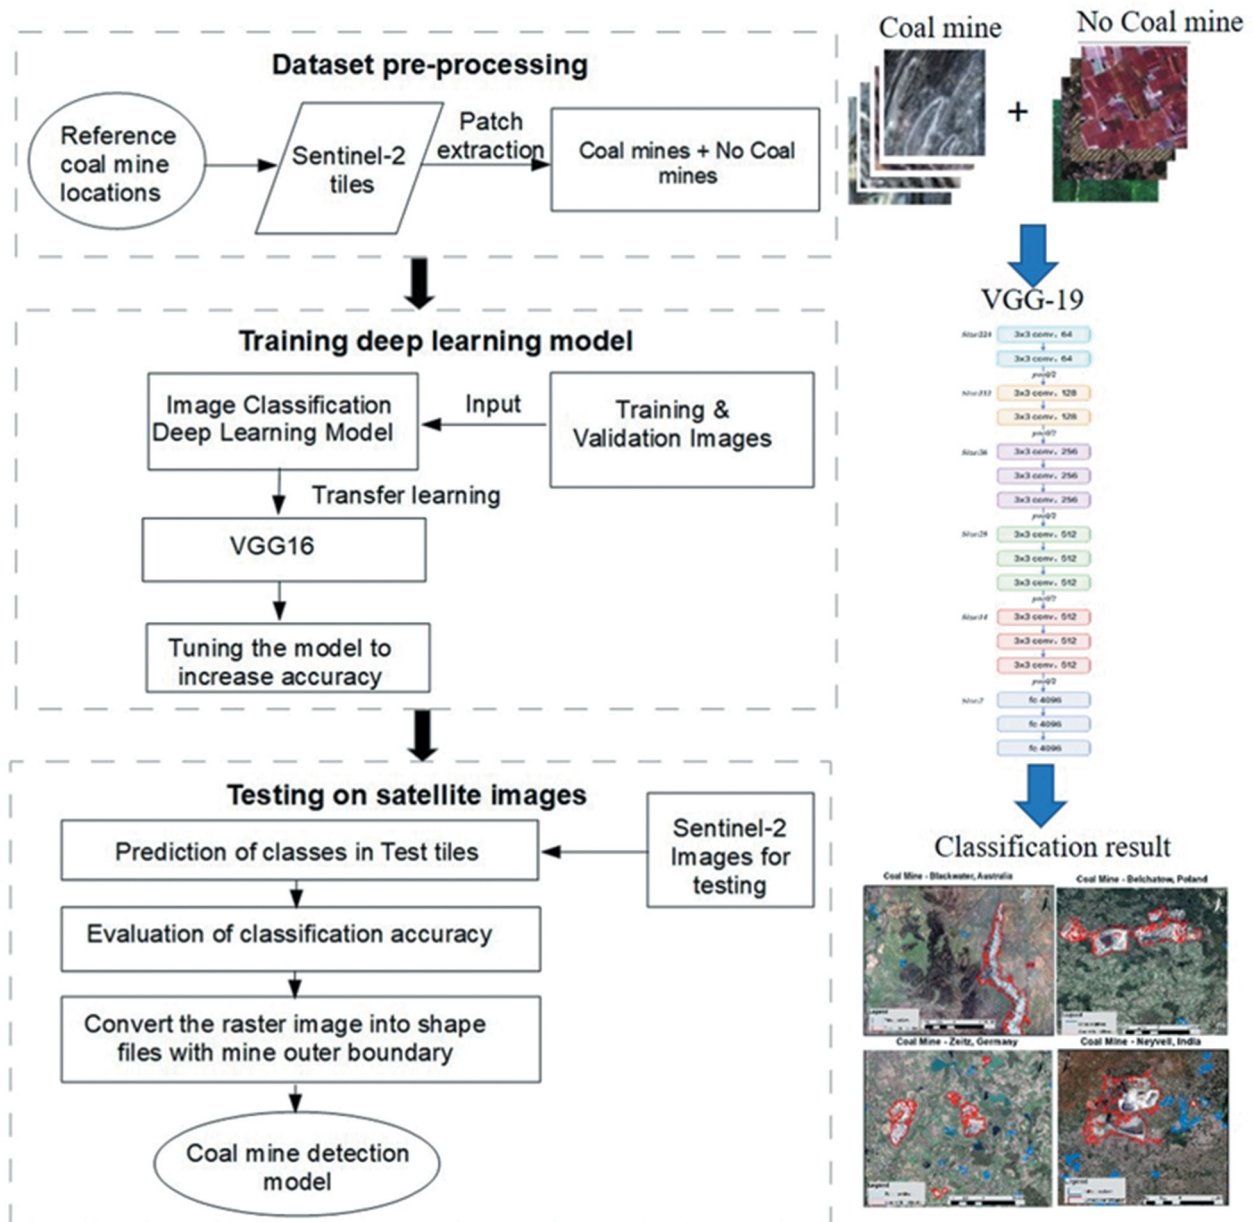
Dataset pre-processing

Reference coal mine locations

Sentinel-2 tiles

Patch extraction

Coal mines + No Coal mines

Coal mine

No Coal mine

+

VGG-19

Size224

3x3 conv. 64

3x3 conv. 64

pool/2

Size112

3x3 conv. 128

3x3 conv. 128

pool/2

Size56

3x3 conv. 256

3x3 conv. 256

3x3 conv. 256

pool/2

Size28

3x3 conv. 512

3x3 conv. 512

3x3 conv. 512

pool/2

Size14

3x3 conv. 512

3x3 conv. 512

3x3 conv. 512

pool/2

Size7

fc 4096

fc 4096

fc 4096

Training deep learning model

Image Classification Deep Learning Model

Input

Training & Validation Images

Transfer learning

VGG16

Tuning the model to increase accuracy

Testing on satellite images

Prediction of classes in Test tiles

Sentinel-2 Images for testing

Evaluation of classification accuracy

Convert the raster image into shape files with mine outer boundary

Coal mine detection model

Classification result

Coal Mine - Blackwater, Australia

Coal Mine - Belchatow, Poland

Coal Mine - Zeitz, Germany

Coal Mine - Neyveli, India

Legend

Legend

Legend

Legend